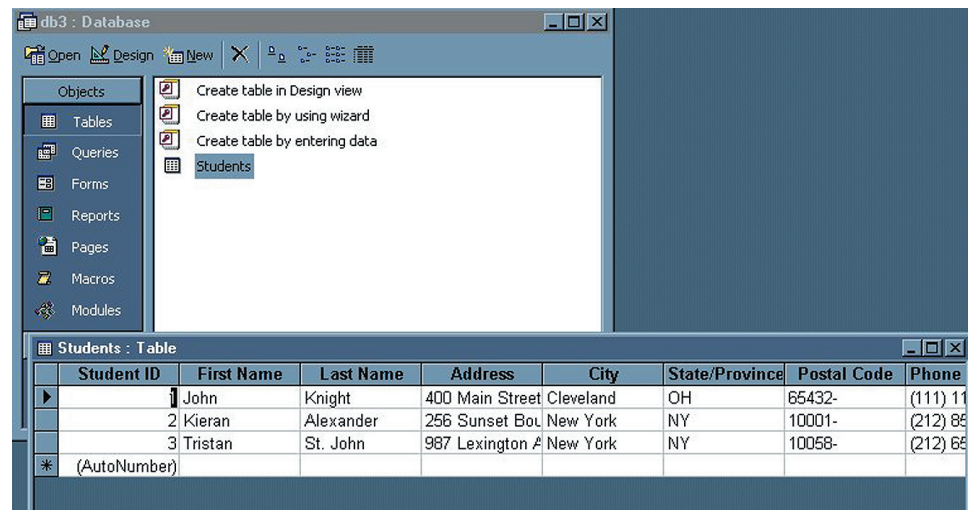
db3 : Database

Open Design New

Objects
Tables
Queries
Forms
Reports
Pages
Macros
Modules

Create table in Design view
Create table by using wizard
Create table by entering data
Students

Students : Table

| | Student ID | First Name | Last Name | Address | City | State/Province | Postal Code | Phone |
|---|---|---|---|---|---|---|---|---|
| ▶ | 1 | John | Knight | 400 Main Street | Cleveland | OH | 65432- | (111) 11 |
| | 2 | Kieran | Alexander | 256 Sunset Bou | New York | NY | 10001- | (212) 85 |
| | 3 | Tristan | St. John | 987 Lexington A | New York | NY | 10058- | (212) 65 |
| * | (AutoNumber) | | | | | | | |